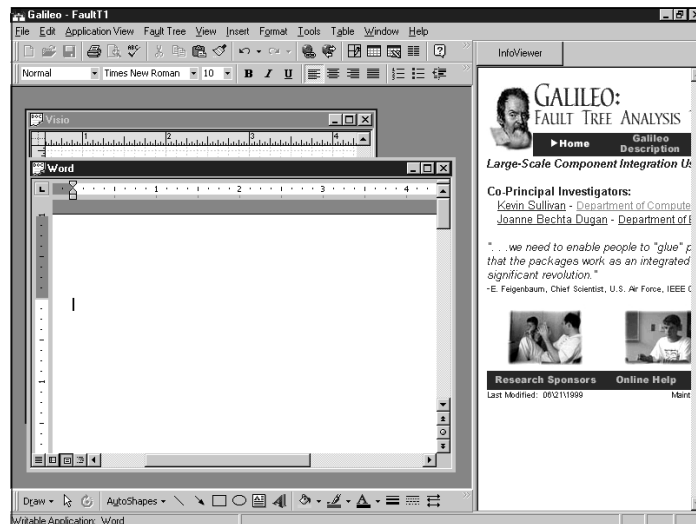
Galileo - FaultT1

File Edit Application View Fault Tree View Insert Format Tools Table Window Help

Normal Times New Roman 10 B I U

InfoViewer

Visio

1 2 3 4

Word

1 2 3 4

Draw AutoShapes

Writable Application: Word

GALILEO:
FAULT TREE ANALYSIS

▶Home

Galileo Description

Large-Scale Component Integration Us

Co-Principal Investigators:

Kevin Sullivan - Department of Compute

Joanne Bechta Dugan - Department of E

". . .we need to enable people to "glue" p that the packages work as an integrated significant revolution."

-E. Feigenbaum, Chief Scientist, U.S. Air Force, IEEE C

Research Sponsors

Online Help

Last Modified: 06\21\1999

Maint